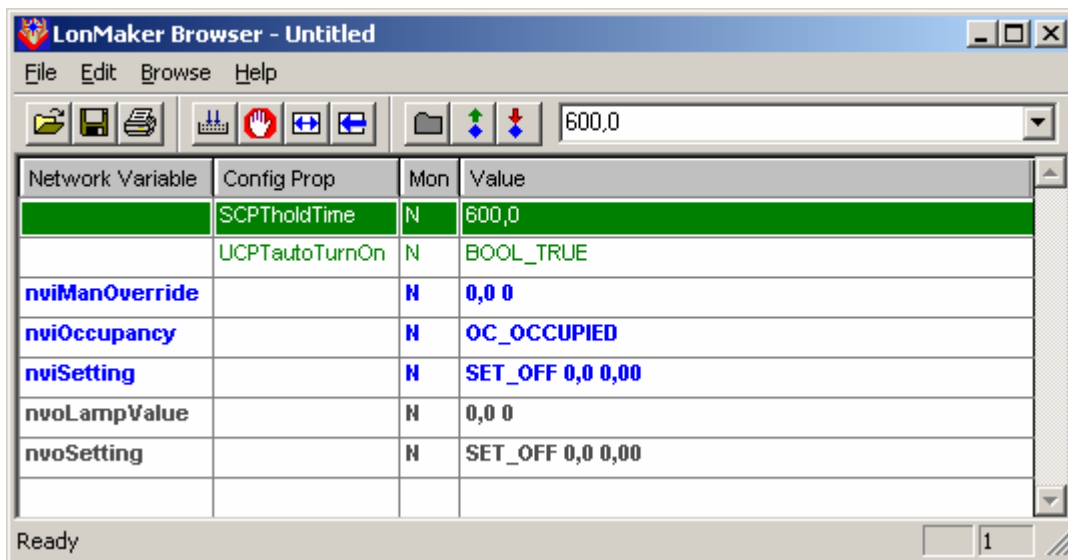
LonMaker Browser - Untitled

File Edit Browse Help

600,0

| Network Variable | Config Prop | Mon | Value |
|---|---|---|---|
| | SCPTholdTime | N | 600,0 |
| | UCPTautoTurnOn | N | BOOL_TRUE |
| nviManOverride | | N | 0,0 0 |
| nviOccupancy | | N | OC_OCCUPIED |
| nviSetting | | N | SET_OFF 0,0 0,00 |
| nvoLampValue | | N | 0,0 0 |
| nvoSetting | | N | SET_OFF 0,0 0,00 |

Ready

1